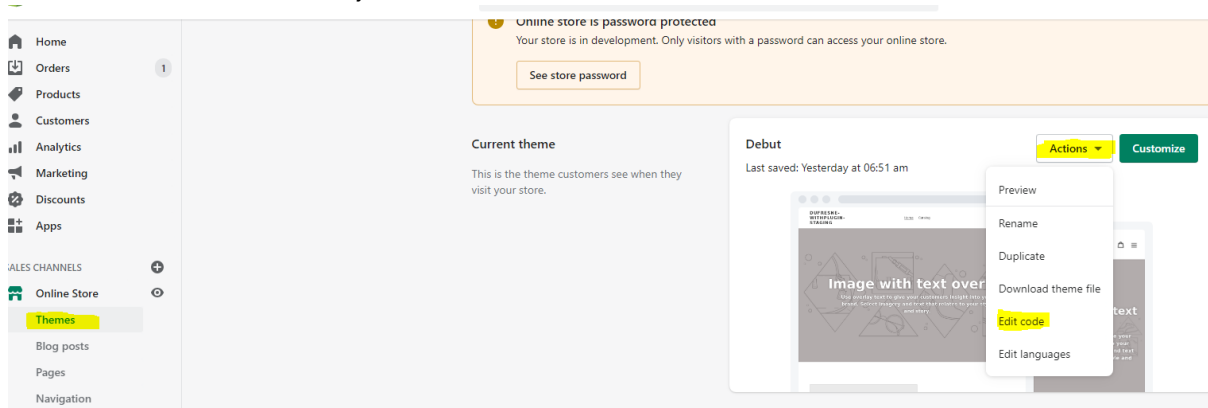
Home
Orders 1
Products
Customers
Analytics
Marketing
Discounts
Apps

ALES CHANNELS
Online Store
Themes
Blog posts
Pages
Navigation

Online store is password protected
Your store is in development. Only visitors with a password can access your online store.
See store password

Current theme
This is the theme customers see when they visit your store.

Debut
Last saved: Yesterday at 06:51 am
Actions
Customize

DUFRESNE-WITHPLUGIN-STAGING
Image with text over
Use overlay text to give your customers insight into your brand. Select imagery and text that relates to your style and story.
text

Preview
Rename
Duplicate
Download theme file
Edit code
Edit languages